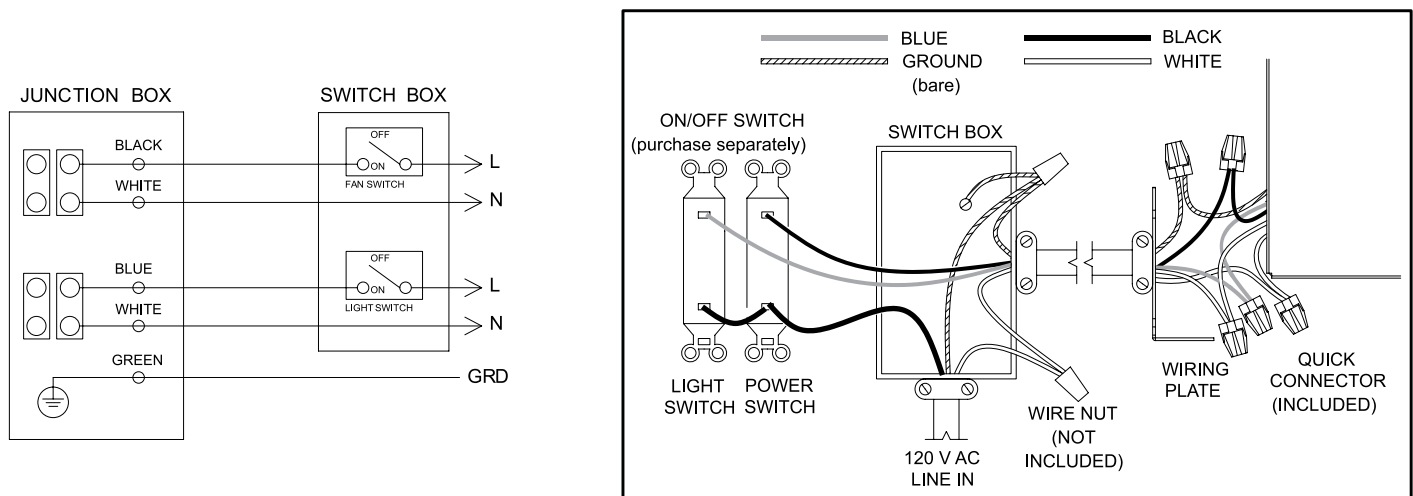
JUNCTION BOX

SWITCH BOX

BLACK

WHITE

OFF

ON

FAN SWITCH

L

N

BLUE

WHITE

OFF

ON

LIGHT SWITCH

L

N

GREEN

GRD

BLUE

GROUND (bare)

BLACK

WHITE

ON/OFF SWITCH (purchase separately)

SWITCH BOX

LIGHT SWITCH

POWER SWITCH

120 V AC LINE IN

WIRE NUT (NOT INCLUDED)

WIRING PLATE

QUICK CONNECTOR (INCLUDED)